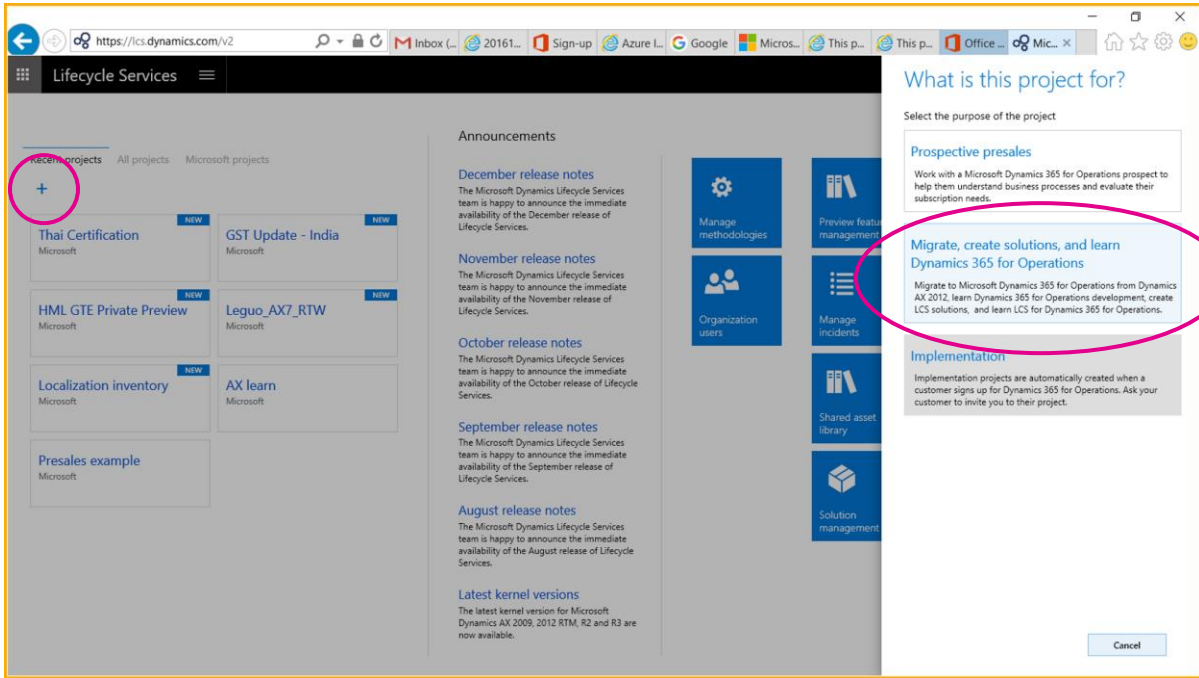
https://lcs.dynamics.com/v2
Inbox (... 20161... Sign-up Azure I... Google Micros... This p... This p... Office ... Mic...

Lifecycle Services

Recent projects All projects Microsoft projects

+

NEW
Thai Certification
Microsoft

NEW
GST Update - India
Microsoft

NEW
HML GTE Private Preview
Microsoft

NEW
Leguo_AX7_RTW
Microsoft

NEW
Localization inventory
Microsoft

AX learn
Microsoft

Presales example
Microsoft

Announcements

December release notes
The Microsoft Dynamics Lifecycle Services team is happy to announce the immediate availability of the December release of Lifecycle Services.

November release notes
The Microsoft Dynamics Lifecycle Services team is happy to announce the immediate availability of the November release of Lifecycle Services.

October release notes
The Microsoft Dynamics Lifecycle Services team is happy to announce the immediate availability of the October release of Lifecycle Services.

September release notes
The Microsoft Dynamics Lifecycle Services team is happy to announce the immediate availability of the September release of Lifecycle Services.

August release notes
The Microsoft Dynamics Lifecycle Services team is happy to announce the immediate availability of the August release of Lifecycle Services.

Latest kernel versions
The latest kernel version for Microsoft Dynamics AX 2009, 2012 RTM, R2 and R3 are now available.

Manage methodologies

Organization users

Preview featu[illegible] management

Manage incidents

Shared asset library

Solution management

What is this project for?

Select the purpose of the project

Prospective presales
Work with a Microsoft Dynamics 365 for Operations prospect to help them understand business processes and evaluate their subscription needs.

Migrate, create solutions, and learn Dynamics 365 for Operations
Migrate to Microsoft Dynamics 365 for Operations from Dynamics AX 2012, learn Dynamics 365 for Operations development, create LCS solutions, and learn LCS for Dynamics 365 for Operations.

Implementation
Implementation projects are automatically created when a customer signs up for Dynamics 365 for Operations. Ask your customer to invite you to their project.

Cancel